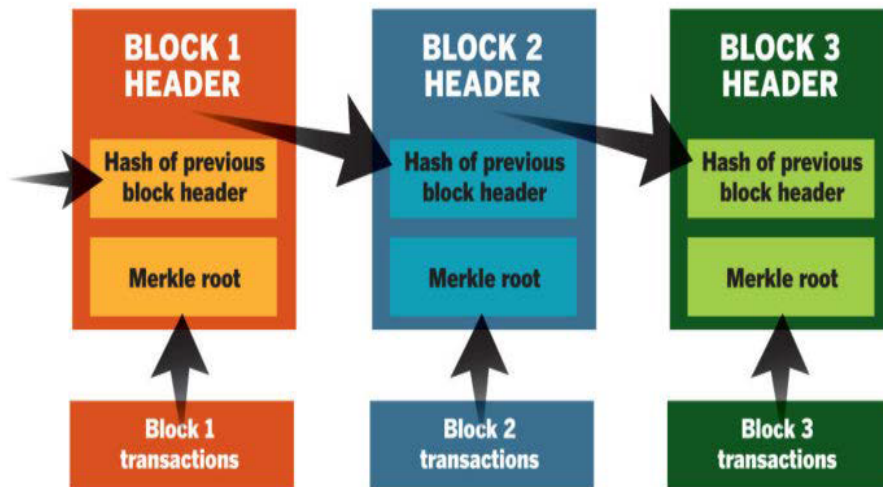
BLOCK 1 HEADER

Hash of previous block header

Merkle root

Block 1 transactions

BLOCK 2 HEADER

Hash of previous block header

Merkle root

Block 2 transactions

BLOCK 3 HEADER

Hash of previous block header

Merkle root

Block 3 transactions